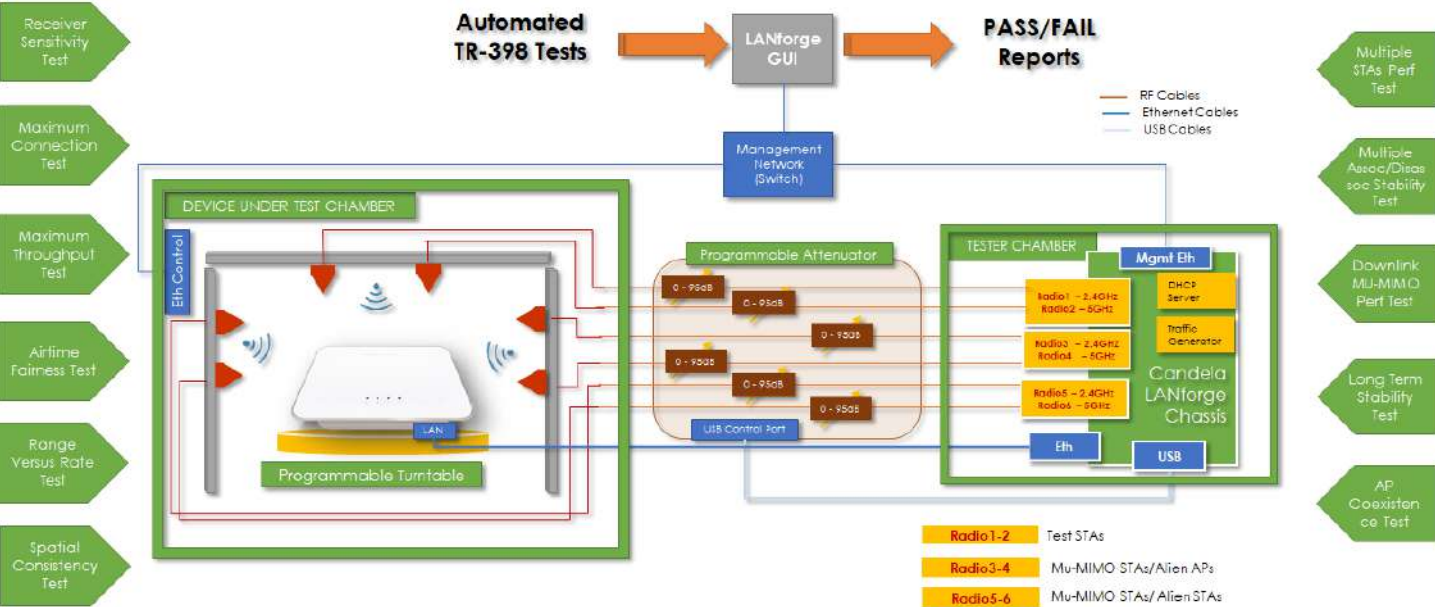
Receiver Sensitivity Test

Maximum Connection Test

Maximum Throughput Test

Airtime Fairness Test

Range Versus Rate Test

Spatial Consistency Test

Automated TR-398 Tests

LANforge GUI

PASS/FAIL Reports

RF Cables
Ethernet Cables
USB Cables

Multiple STAs Perf Test

Multiple Assoc/Disassoc Stability Test

Downlink MU-MIMO Perf Test

Long Term Stability Test

AP Coexistence Test

Management Network (Switch)

DEVICE UNDER TEST CHAMBER

Eth Control

Programmable Attenuator

0 - 95dB
0 - 95dB
0 - 95dB
0 - 95dB
0 - 95dB
0 - 95dB

USB Control Port

LAN

Programmable Turntable

TESTER CHAMBER

Mgmt Eth

Radio1 – 2.4GHz
Radio2 – 5GHz

Radio3 – 2.4GHz
Radio4 – 5GHz

Radio5 – 2.4GHz
Radio6 – 5GHz

DHCP Server

Traffic Generator

Candela LANforge Chassis

Eth

USB

Radio1-2 Test STAs

Radio3-4 Mu-MIMO STAs/Alien APs

Radio5-6 Mu-MIMO STAs/ Alien STAs